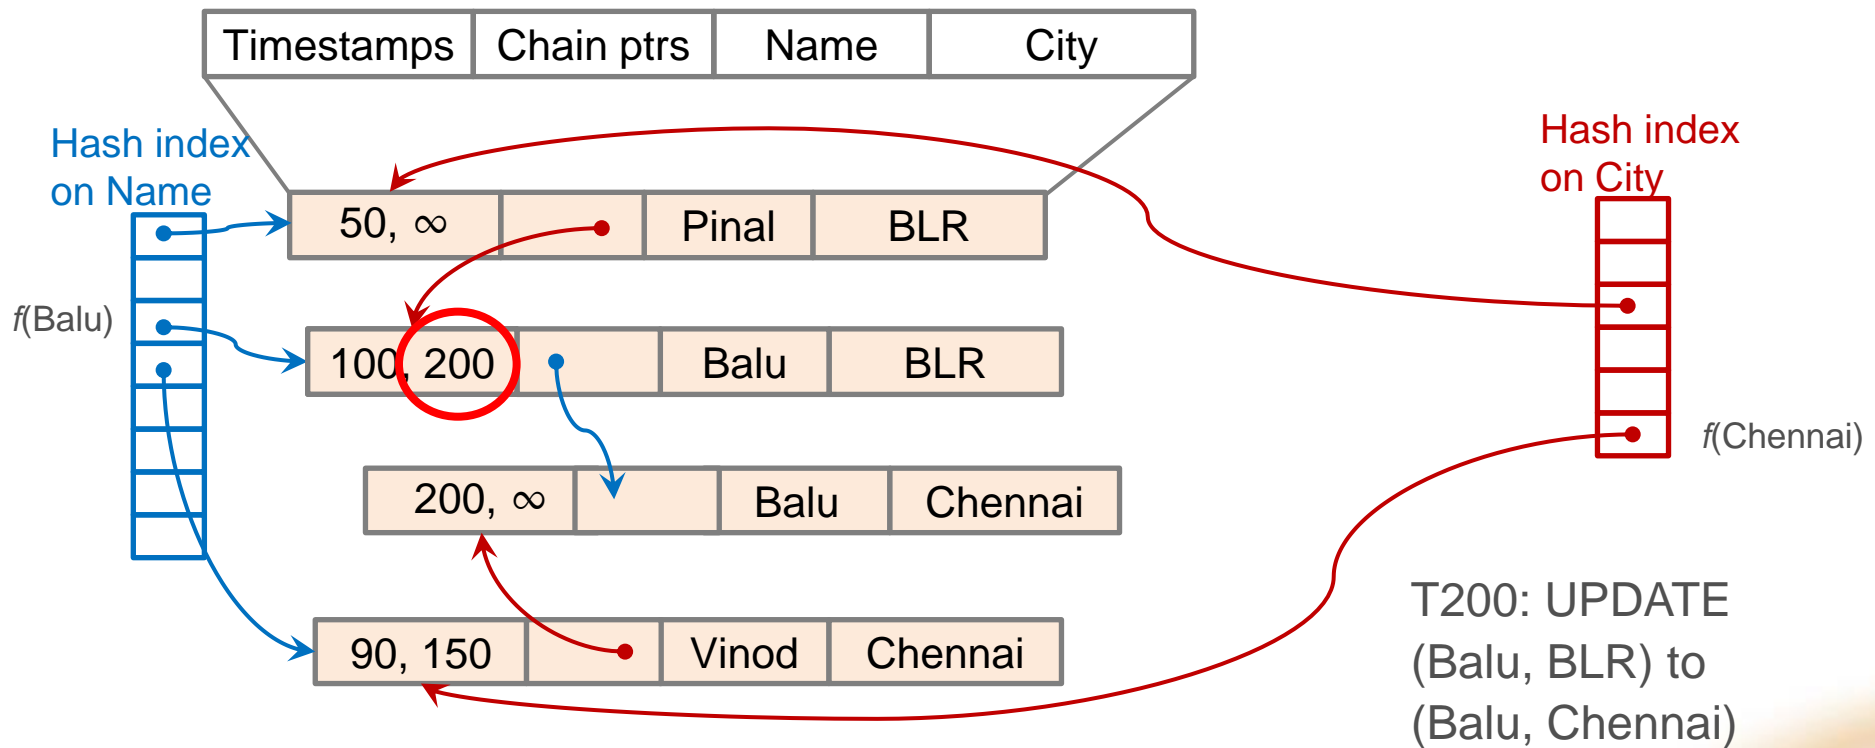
| Timestamps | Chain ptrs | Name | City |
|---|---|---|---|

Hash index on Name

Hash index on City

| 50, ∞ | | Pinal | BLR |
|---|---|---|---|

$f$(Balu)

| 100, 200 | | Balu | BLR |
|---|---|---|---|

| 200, ∞ | | Balu | Chennai |
|---|---|---|---|

$f$(Chennai)

| 90, 150 | | Vinod | Chennai |
|---|---|---|---|

T200: UPDATE (Balu, BLR) to (Balu, Chennai)